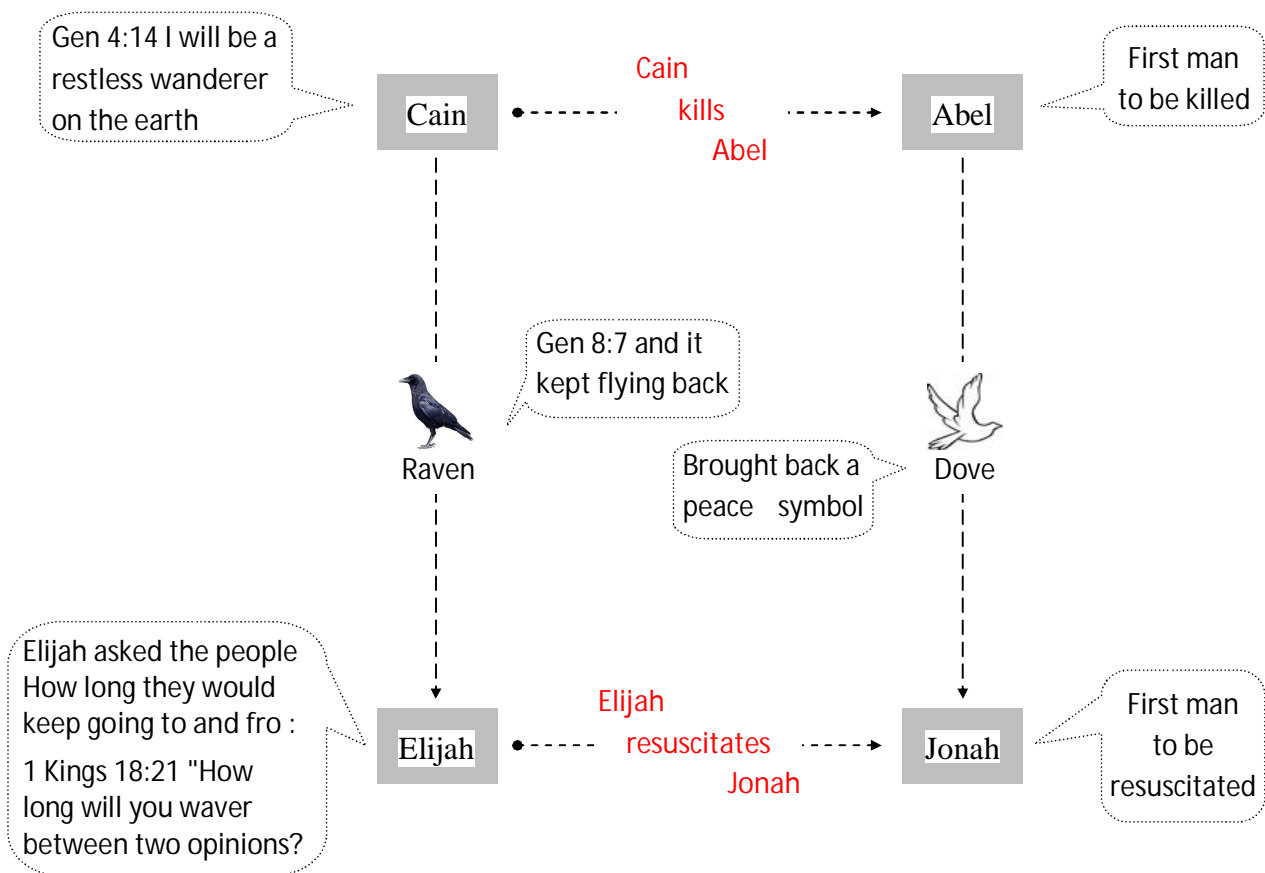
Gen 4:14 I will be a restless wanderer on the earth

Cain

Cain kills Abel

Abel

First man to be killed

Gen 8:7 and it kept flying back

Raven

Brought back a peace symbol

Dove

Elijah asked the people How long they would keep going to and fro :

1 Kings 18:21 "How long will you waver between two opinions?

Elijah

Elijah resuscitates Jonah

Jonah

First man to be resuscitated